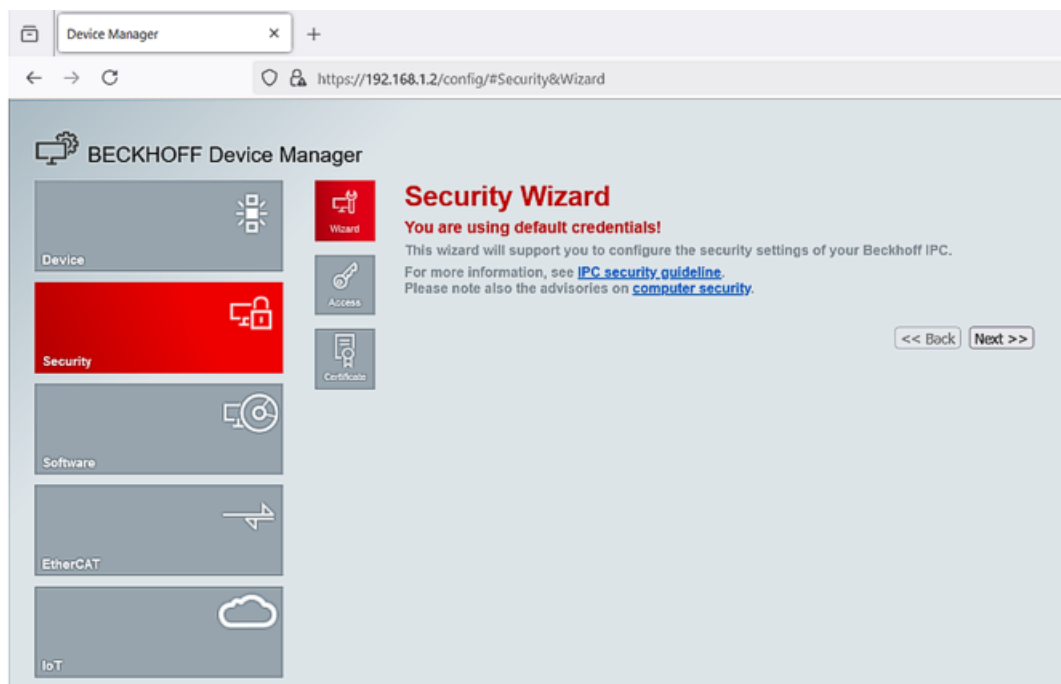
Device Manager ×  +

https://192.168.1.2/config/#Security&Wizard

BECKHOFF Device Manager

Device

Security

Software

EtherCAT

IoT

Wizard

Access

Certificate

Security Wizard

You are using default credentials!

This wizard will support you to configure the security settings of your Beckhoff IPC.

For more information, see IPC security guideline.
Please note also the advisories on computer security.

<< Back  Next >>